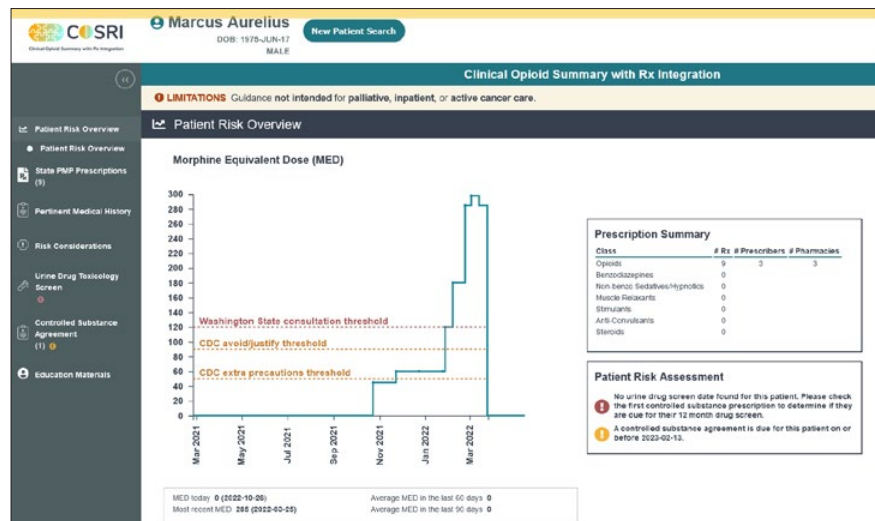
COSRI
Clinical Opioid Summary with Rx Integration

Marcus Aurelius
DOB: 1975-JUN-17
MALE

New Patient Search

Clinical Opioid Summary with Rx Integration

LIMITATIONS Guidance not intended for palliative, inpatient, or active cancer care.

Patient Risk Overview
Patient Risk Overview
State PMP Prescriptions (9)
Pertinent Medical History
Risk Considerations
Urine Drug Toxicology Screen
Controlled Substance Agreement (1)
Education Materials

Patient Risk Overview

Morphine Equivalent Dose (MED)

300
280
260
240
220
200
180
160
140
120
100
80
60
40
20
0

Washington State consultation threshold
CDC avoid/justify threshold
CDC extra precautions threshold

Mar 2021
May 2021
Jul 2021
Sep 2021
Nov 2021
Jan 2022
Mar 2022

Prescription Summary

| Class | # Rx | # Prescribers | # Pharmacies |
|---|---|---|---|
| Opioids | 9 | 3 | 3 |
| Benzodiazepines | 0 | | |
| Non benzo Sedatives/Hypnotics | 0 | | |
| Muscle Relaxants | 0 | | |
| Stimulants | 0 | | |
| Anti-Convulsants | 0 | | |
| Steroids | 0 | | |

Patient Risk Assessment

No urine drug screen date found for this patient. Please check the first controlled substance prescription to determine if they are due for their 12 month drug screen.

A controlled substance agreement is due for this patient on or before 2023-02-13.

MED today 0 (2022-10-20)
Most recent MED 285 (2022-03-25)
Average MED in the last 60 days 0
Average MED in the last 90 days 0